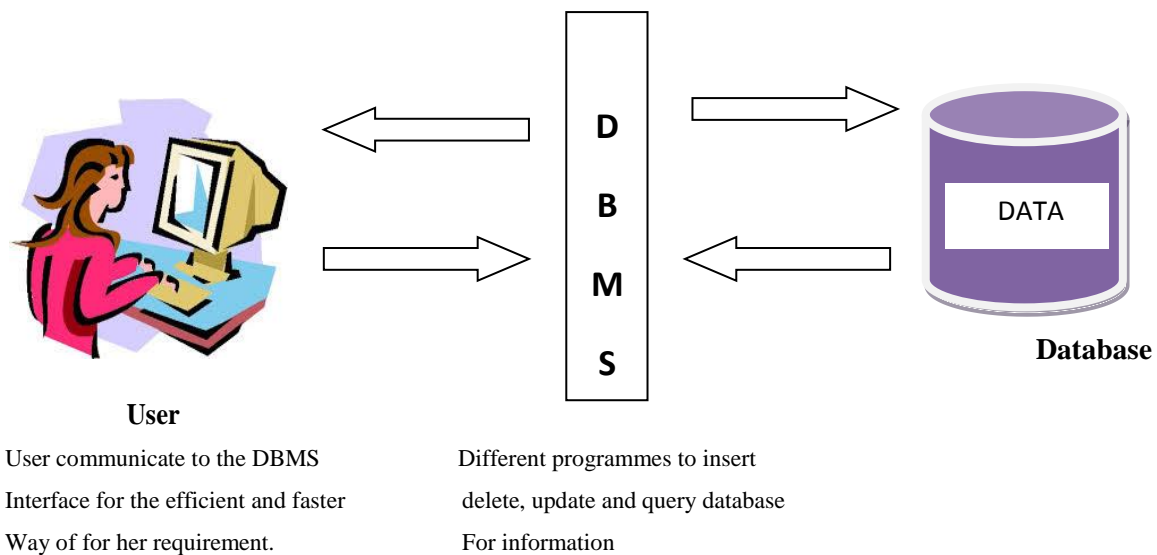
D
B
M
S

DATA

Database

User

User communicate to the DBMS
Interface for the efficient and faster
Way of for her requirement.

Different programmes to insert
delete, update and query database
For information